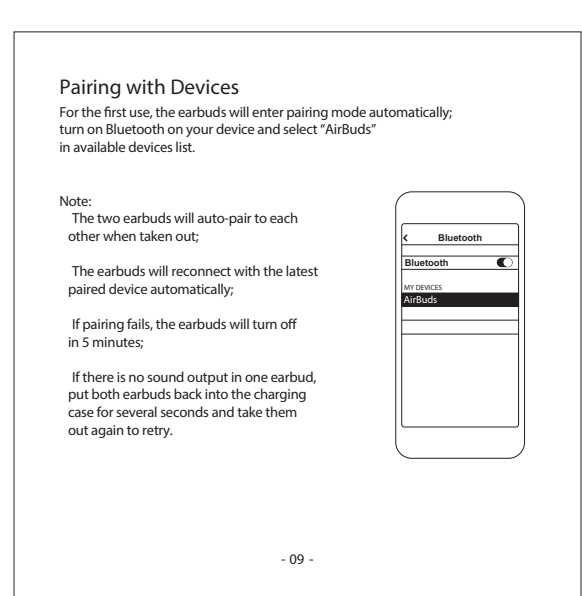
Pairing with Devices

For the first use, the earbuds will enter pairing mode automatically; turn on Bluetooth on your device and select "AirBuds" in available devices list.

Note:

The two earbuds will auto-pair to each other when taken out;

The earbuds will reconnect with the latest paired device automatically;

If pairing fails, the earbuds will turn off in 5 minutes;

If there is no sound output in one earbud, put both earbuds back into the charging case for several seconds and take them out again to retry.

<

Bluetooth

Bluetooth

MY DEVICES

AirBuds

- 09 -